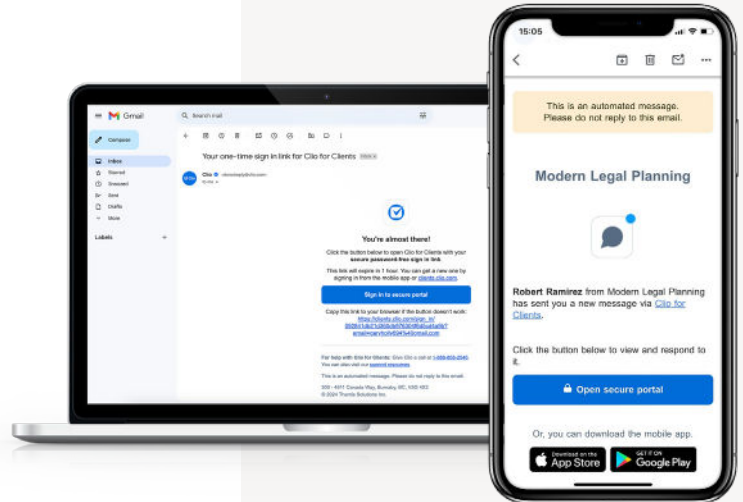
Gmail

Search mail

Compose

Inbox
Starred
Snoozed
Sent
Drafts
More

Labels

Your one-time sign in link for Clio for Clients Inbox

Clio

You're almost there!

Click the button below to open Clio for Clients with your secure password-free sign in link.

This link will expire in 1 hour. You can get a new one by signing in from the mobile app or clients.clio.com.

Sign in to secure portal

Copy this link to your browser if the button doesn't work: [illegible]

For help with Clio for Clients: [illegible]

This is an automated message. Please do not reply to this email.

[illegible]
© 2024 Themis Solutions Inc.

15:05

This is an automated message.
Please do not reply to this email.

Modern Legal Planning

Robert Ramirez from Modern Legal Planning has sent you a new message via Clio for Clients.

Click the button below to view and respond to it.

Open secure portal

Or, you can download the mobile app.

Download on the App Store

GET IT ON Google Play